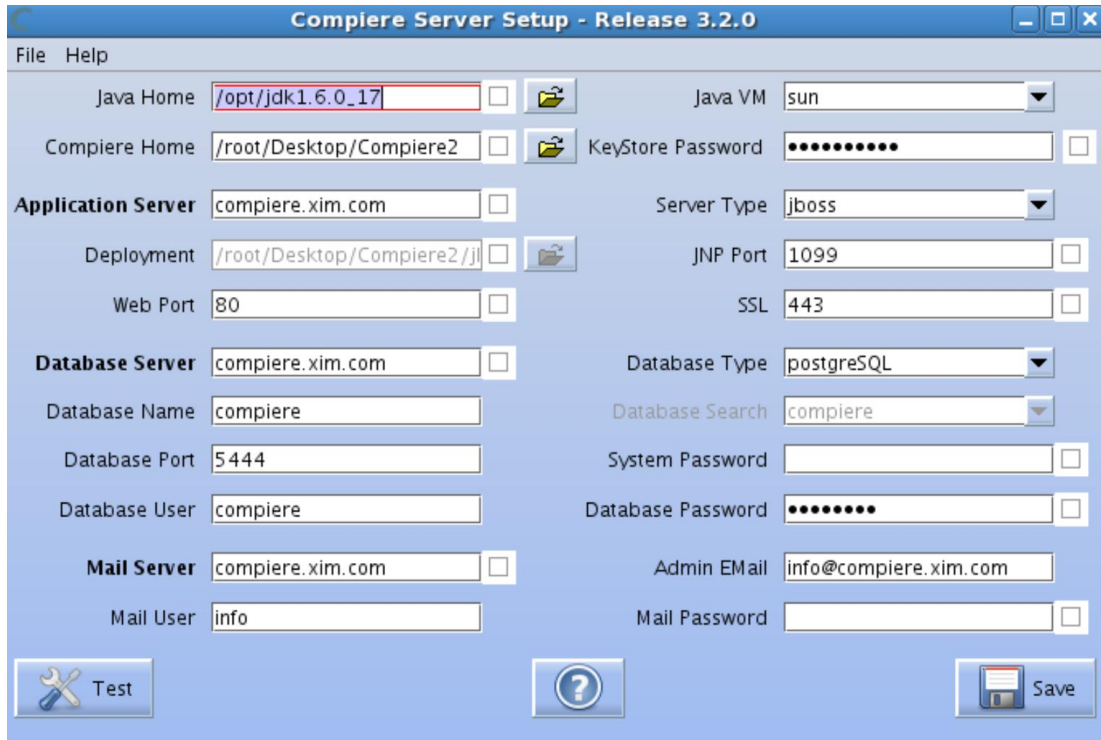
Compiere Server Setup - Release 3.2.0

File Help

Java Home /opt/jdk1.6.0_17

Java VM sun

Compiere Home /root/Desktop/Compiere2

KeyStore Password ••••••••••

Application Server compiere.xim.com

Server Type jboss

Deployment /root/Desktop/Compiere2/jl

JNP Port 1099

Web Port 80

SSL 443

Database Server compiere.xim.com

Database Type postgreSQL

Database Name compiere

Database Search compiere

Database Port 5444

System Password

Database User compiere

Database Password ••••••••

Mail Server compiere.xim.com

Admin EMail info@compiere.xim.com

Mail User info

Mail Password

Test

Save